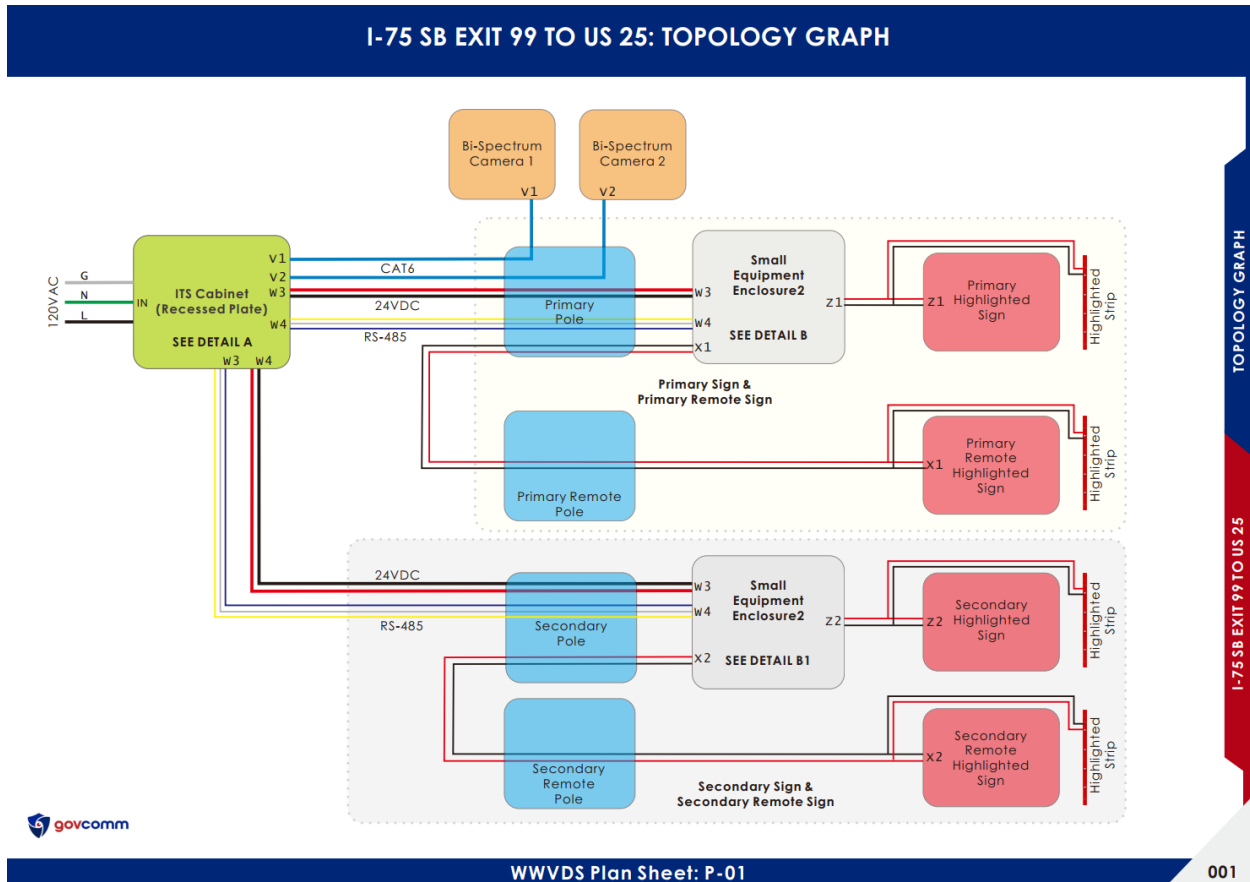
I-75 SB EXIT 99 TO US 25: TOPOLOGY GRAPH

Bi-Spectrum Camera 1
V1

Bi-Spectrum Camera 2
V2

120VAC
G
N
L
IN

ITS Cabinet (Recessed Plate)
SEE DETAIL A
V1
V2
W3
W4
W3 W4

CAT6
24VDC
RS-485

Primary Pole

Small Equipment Enclosure2
W3
W4
X1
Z1
SEE DETAIL B

Z1
Primary Highlighted Sign

Highlighted Strip

Primary Sign & Primary Remote Sign

Primary Remote Pole

X1
Primary Remote Highlighted Sign

Highlighted Strip

24VDC
RS-485

Secondary Pole

Small Equipment Enclosure2
W3
W4
X2
Z2
SEE DETAIL B1

Z2
Secondary Highlighted Sign

Highlighted Strip

Secondary Remote Pole

X2
Secondary Remote Highlighted Sign

Highlighted Strip

Secondary Sign & Secondary Remote Sign

TOPOLOGY GRAPH

I-75 SB EXIT 99 TO US 25

govcomm

WWVDS Plan Sheet: P-01

001